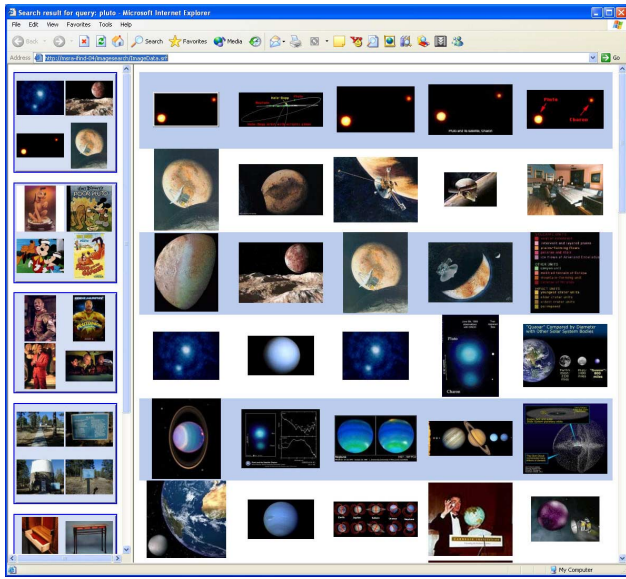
Search result for query: pluto - Microsoft Internet Explorer

File Edit View Favorites Tools Help

Back Search Favorites Media

Address http://msra-lfmd-04/imagesearch/ImageCats.srf Go

Pluto

Charon

Pluto

Charon

"Quaoar" Compared by Diameter with Other Solar System Bodies

My Computer